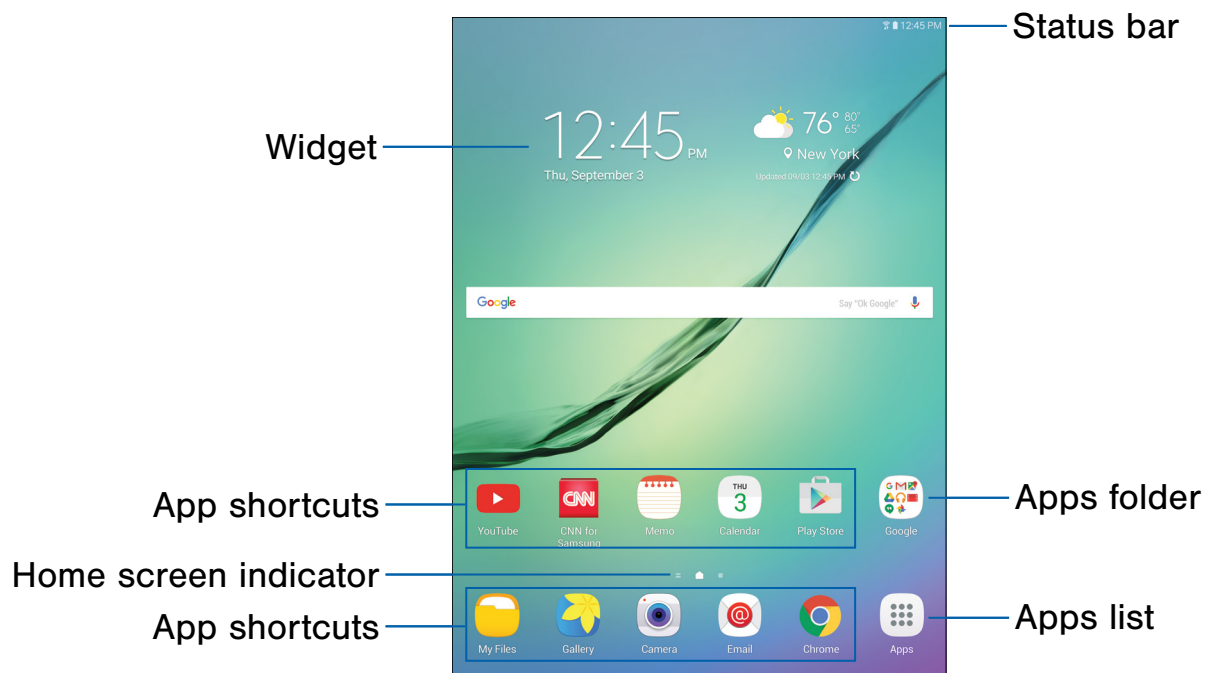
12:45 PM

Status bar

Widget

12:45 PM

Thu, September 3

76° 80° 65°

New York

Updated 09/03 12:45 PM

Google

Say "Ok Google"

App shortcuts

YouTube

CNN CNN for Samsung

Memo

THU 3 Calendar

Play Store

Google

Apps folder

Home screen indicator

App shortcuts

My Files

Gallery

Camera

Email

Chrome

Apps

Apps list